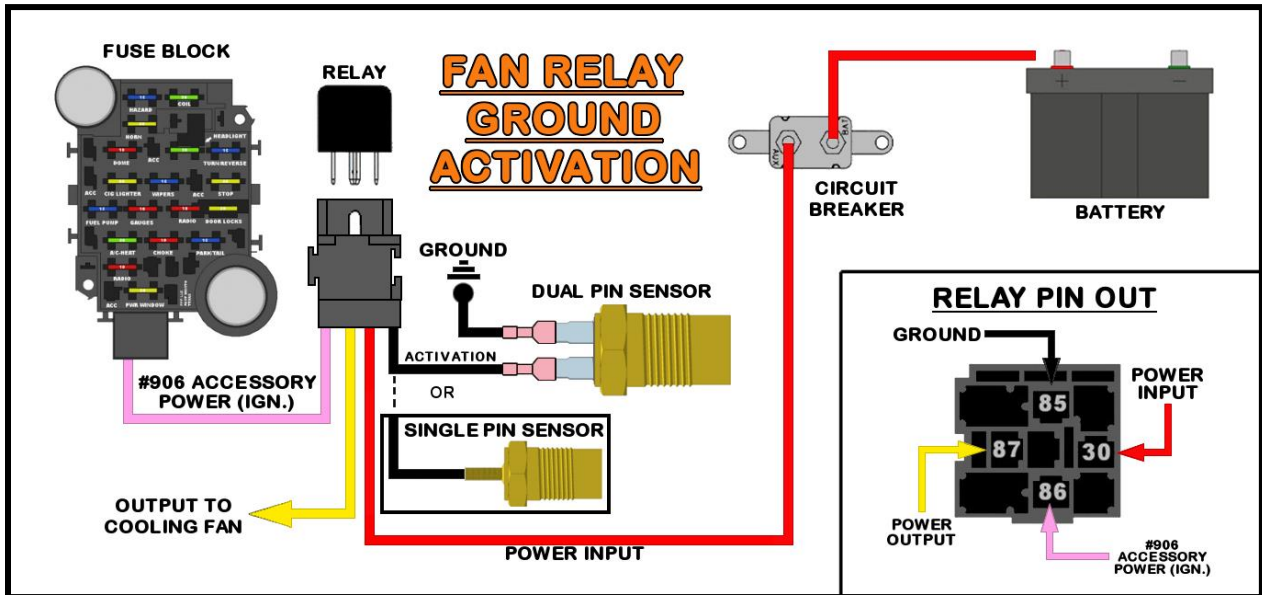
FUSE BLOCK

HAZARD
COIL
HORN
HEADLIGHT
DOME
ACC
TURN/REVERSE
ACC
CIG LIGHTER
WIPERS
ACC
STOP
FUEL PUMP
GAUGES
RADIO
DOOR LOCKS
A/C-HEAT
CHOKE
PARK/TAIL
RADIO
ACC
PWR WINDOW

RELAY

FAN RELAY GROUND ACTIVATION

AUX
BAT

CIRCUIT BREAKER

+
−

BATTERY

GROUND

DUAL PIN SENSOR

ACTIVATION

OR

SINGLE PIN SENSOR

#906 ACCESSORY POWER (IGN.)

OUTPUT TO COOLING FAN

POWER INPUT

RELAY PIN OUT

GROUND

POWER INPUT

85

87

30

86

POWER OUTPUT

#906 ACCESSORY POWER (IGN.)